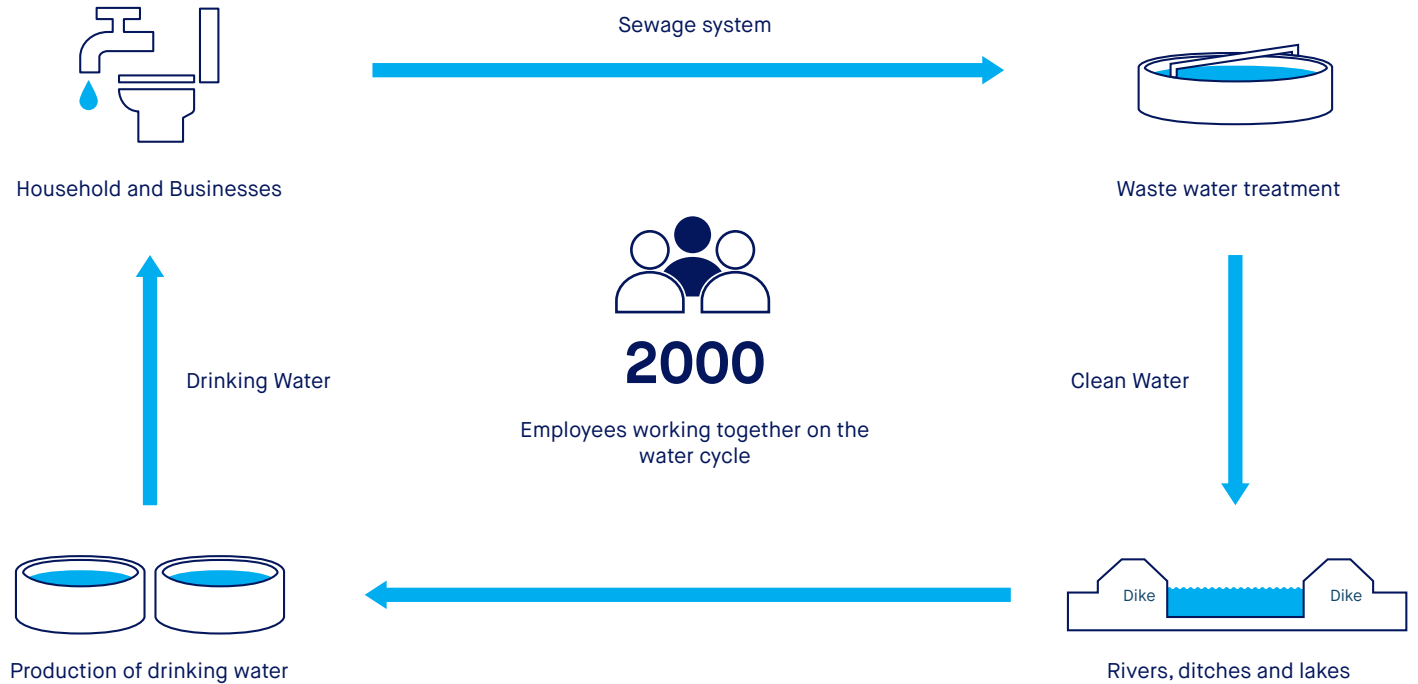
Sewage system

Household and Businesses

Waste water treatment

2000

Employees working together on the water cycle

Drinking Water

Clean Water

Dike

Dike

Production of drinking water

Rivers, ditches and lakes